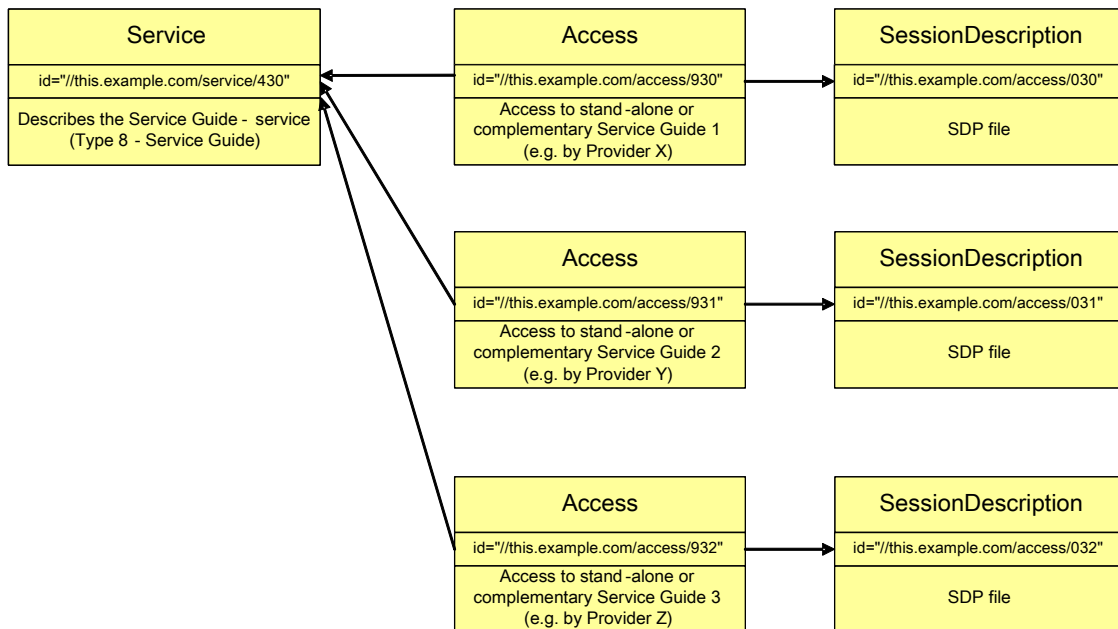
Service

id="//this.example.com/service/430"

Describes the Service Guide - service (Type 8 - Service Guide)

Access

id="//this.example.com/access/930"

Access to stand-alone or complementary Service Guide 1 (e.g. by Provider X)

SessionDescription

id="//this.example.com/access/030"

SDP file

Access

id="//this.example.com/access/931"

Access to stand-alone or complementary Service Guide 2 (e.g. by Provider Y)

SessionDescription

id="//this.example.com/access/031"

SDP file

Access

id="//this.example.com/access/932"

Access to stand-alone or complementary Service Guide 3 (e.g. by Provider Z)

SessionDescription

id="//this.example.com/access/032"

SDP file